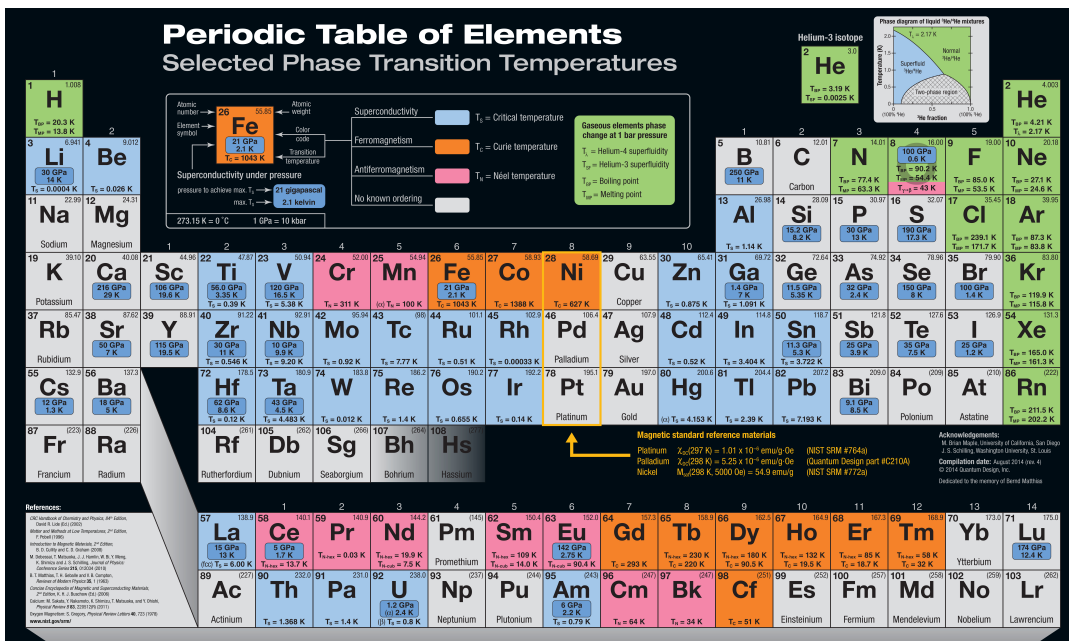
Periodic Table of Elements
Selected Phase Transition Temperatures

Helium-3 isotope
2 3.0
He
$T_{BP}$ = 3.19 K
$T_{SF}$ = 0.0025 K

Phase diagram of liquid $^3$He/$^4$He mixtures
Temperature (K)
$T_\lambda$ = 2.17 K
Normal $^3$He/$^4$He
Superfluid $^3$He/$^4$He
Two-phase region
$^3$He fraction
(100% $^4$He) (100% $^3$He)

Atomic number
Element symbol
26 55.85
Fe
21 GPa 2.1 K
$T_C$ = 1043 K
Atomic weight
Color code
Transition temperature
Superconductivity under pressure
pressure to achieve max. $T_S$ → 21 gigapascal
max. $T_S$ → 2.1 kelvin
273.15 K = 0 °C    1 GPa = 10 kbar

Superconductivity — $T_S$ = Critical temperature
Ferromagnetism — $T_C$ = Curie temperature
Antiferromagnetism — $T_N$ = Néel temperature
No known ordering

Gaseous elements phase change at 1 bar pressure
$T_\lambda$ = Helium-4 superfluidity
$T_{SF}$ = Helium-3 superfluidity
$T_{BP}$ = Boiling point
$T_{MP}$ = Melting point

1 1.008 H $T_{BP}$ = 20.3 K $T_{MP}$ = 13.8 K
2 4.003 He $T_{BP}$ = 4.21 K $T_\lambda$ = 2.17 K
3 6.941 Li 30 GPa 14 K $T_S$ = 0.0004 K
4 9.012 Be $T_S$ = 0.026 K
5 10.81 B 250 GPa 11 K
6 12.01 C Carbon
7 14.01 N 20 GPa 0.6 K $T_{BP}$ = 77.4 K $T_{MP}$ = 63.3 K
8 16.00 O 100 GPa 0.6 K $T_{BP}$ = 90.2 K $T_{MP}$ = 54.4 K $T_N$ = 43 K
9 19.00 F $T_{BP}$ = 85.0 K $T_{MP}$ = 53.5 K
10 20.18 Ne $T_{BP}$ = 27.1 K $T_{MP}$ = 24.6 K
11 22.99 Na Sodium
12 24.31 Mg Magnesium
13 26.98 Al $T_S$ = 1.14 K
14 28.09 Si 15.2 GPa 8.2 K
15 30.97 P 30 GPa 13 K
16 32.07 S 190 GPa 17.3 K
17 35.45 Cl $T_{BP}$ = 239.1 K $T_{MP}$ = 171.7 K
18 39.95 Ar $T_{BP}$ = 87.3 K $T_{MP}$ = 83.8 K
19 39.10 K Potassium
20 40.08 Ca 216 GPa 29 K
21 44.96 Sc 106 GPa 19.6 K
22 47.87 Ti 56.0 GPa 3.35 K $T_S$ = 0.39 K
23 50.94 V 120 GPa 16.5 K $T_S$ = 5.38 K
24 52.00 Cr $T_N$ = 311 K
25 54.94 Mn (α) $T_N$ = 100 K
26 55.85 Fe 21 GPa 2.1 K $T_C$ = 1043 K
27 58.93 Co $T_C$ = 1388 K
28 58.69 Ni $T_C$ = 627 K
29 63.55 Cu Copper
30 65.41 Zn $T_S$ = 0.875 K
31 69.72 Ga 1.4 GPa 7 K $T_S$ = 1.091 K
32 72.64 Ge 11.5 GPa 5.35 K
33 74.92 As 32 GPa 2.4 K
34 78.96 Se 150 GPa 8 K
35 79.90 Br 100 GPa 1.4 K
36 83.80 Kr $T_{BP}$ = 119.9 K $T_{MP}$ = 115.8 K
37 85.47 Rb Rubidium
38 87.62 Sr 50 GPa 7 K
39 88.91 Y 115 GPa 19.5 K
40 91.22 Zr 30 GPa 11 K $T_S$ = 0.546 K
41 92.91 Nb 10 GPa 9.9 K $T_S$ = 9.20 K
42 95.94 Mo $T_S$ = 0.92 K
43 (98) Tc $T_S$ = 7.77 K
44 101.1 Ru $T_S$ = 0.51 K
45 102.9 Rh $T_S$ = 0.00033 K
46 106.4 Pd Palladium
47 107.9 Ag Silver
48 112.4 Cd $T_S$ = 0.52 K
49 114.8 In $T_S$ = 3.404 K
50 118.7 Sn 11.3 GPa 5.3 K $T_S$ = 3.722 K
51 121.8 Sb 25 GPa 3.9 K
52 127.6 Te 35 GPa 7.5 K
53 126.9 I 25 GPa 1.2 K
54 131.3 Xe $T_{BP}$ = 165.0 K $T_{MP}$ = 161.3 K
55 132.9 Cs 12 GPa 1.3 K
56 137.3 Ba 18 GPa 5 K
72 178.5 Hf 62 GPa 8.6 K $T_S$ = 0.12 K
73 180.9 Ta 43 GPa 4.5 K $T_S$ = 4.483 K
74 183.8 W $T_S$ = 0.012 K
75 186.2 Re $T_S$ = 1.4 K
76 190.2 Os $T_S$ = 0.655 K
77 192.2 Ir $T_S$ = 0.14 K
78 195.1 Pt Platinum
79 197.0 Au Gold
80 200.6 Hg (α) $T_S$ = 4.153 K
81 204.4 Tl $T_S$ = 2.39 K
82 207.2 Pb $T_S$ = 7.193 K
83 209.0 Bi 9.1 GPa 8.5 K
84 (209) Po Polonium
85 (210) At Astatine
86 (222) Rn $T_{BP}$ = 211.5 K $T_{MP}$ = 202.2 K
87 (223) Fr Francium
88 (226) Ra Radium
104 (261) Rf Rutherfordium
105 (262) Db Dubnium
106 (266) Sg Seaborgium
107 (264) Bh Bohrium
108 (269) Hs Hassium

Magnetic standard reference materials
Platinum $\chi_{SI}$(297 K) = 1.01 x $10^{-6}$ emu/g-Oe (NIST SRM #764a)
Palladium $\chi_{SI}$(298 K) = 5.25 x $10^{-6}$ emu/g-Oe (Quantum Design part #C210A)
Nickel $M_{SI}$(298 K, 5000 Oe) = 54.9 emu/g (NIST SRM #772a)

Acknowledgements:
M. Brian Maple, University of California, San Diego
J. S. Schilling, Washington University, St. Louis
Compilation date: August 2014 (rev. 4)
© 2014 Quantum Design, Inc.
Dedicated to the memory of Bernd Matthias

References:
CRC Handbook of Chemistry and Physics, 94th Edition, David R. Lide (Ed.) (2003)
Matter and Methods at Low Temperatures, 2nd Edition, F. Pobell (1996)
Introduction to Magnetic Materials, 2nd Edition, B. D. Cullity and C. D. Graham (2008)
M. Debessai, T. Matsuoka, J. J. Hamlin, W. Bi, Y. Meng, K. Shimizu and J. S. Schilling, Journal of Physics: Conference Series 215, 012034 (2010)
B. T. Matthias, T. H. Geballe and V. B. Compton, Reviews of Modern Physics 35, 1 (1963)
Concise Encyclopedia of Magnetic and Superconducting Materials, 2nd Edition, K. H. J. Buschow (Ed.) (2005)
Calcium: M. Sakata, Y. Nakamoto, K. Shimizu, T. Matsuoka, and Y. Ohishi, Physical Review B 83, 220512(R) (2011)
Oxygen: Magnetism: S. Gregory, Physical Review Letters 40, 723 (1978)
www.nist.gov/srm/

57 138.9 La 15 GPa 13 K (fcc) $T_S$ = 6.00 K
58 140.1 Ce 5 GPa 1.7 K $T_{N,max}$ = 13.7 K
59 140.9 Pr $T_{N,max}$ = 0.03 K
60 144.2 Nd $T_{N,max}$ = 19.9 K $T_{N,cub}$ = 7.5 K
61 (145) Pm Promethium
62 150.4 Sm $T_{N,max}$ = 109 K $T_{N,cub}$ = 14.0 K
63 152.0 Eu 142 GPa 2.75 K $T_N$ = 90.4 K
64 157.3 Gd $T_C$ = 293 K
65 158.9 Tb $T_{N,max}$ = 230 K $T_C$ = 220 K
66 162.5 Dy $T_{N,max}$ = 180 K $T_C$ = 90.5 K
67 164.9 Ho $T_{N,max}$ = 132 K $T_C$ = 19.5 K
68 167.3 Er $T_{N,max}$ = 85 K $T_C$ = 18.7 K
69 168.9 Tm $T_{N,max}$ = 58 K $T_C$ = 32 K
70 173.0 Yb Ytterbium
71 175.0 Lu 174 GPa 12.4 K
89 (227) Ac Actinium
90 232.0 Th $T_S$ = 1.368 K
91 231.0 Pa $T_S$ = 1.4 K
92 238.0 U 1.2 GPa 2.4 K (β) $T_S$ = 0.8 K
93 (237) Np Neptunium
94 (244) Pu Plutonium
95 (243) Am 6 GPa 2.2 K $T_S$ = 0.79 K
96 (247) Cm $T_N$ = 64 K
97 (247) Bk $T_N$ = 34 K
98 (251) Cf $T_C$ = 51 K
99 (252) Es Einsteinium
100 (257) Fm Fermium
101 (258) Md Mendelevium
102 (259) No Nobelium
103 (262) Lr Lawrencium

1 2 3 4 5 6 7 8 9 10 11 12 13 14